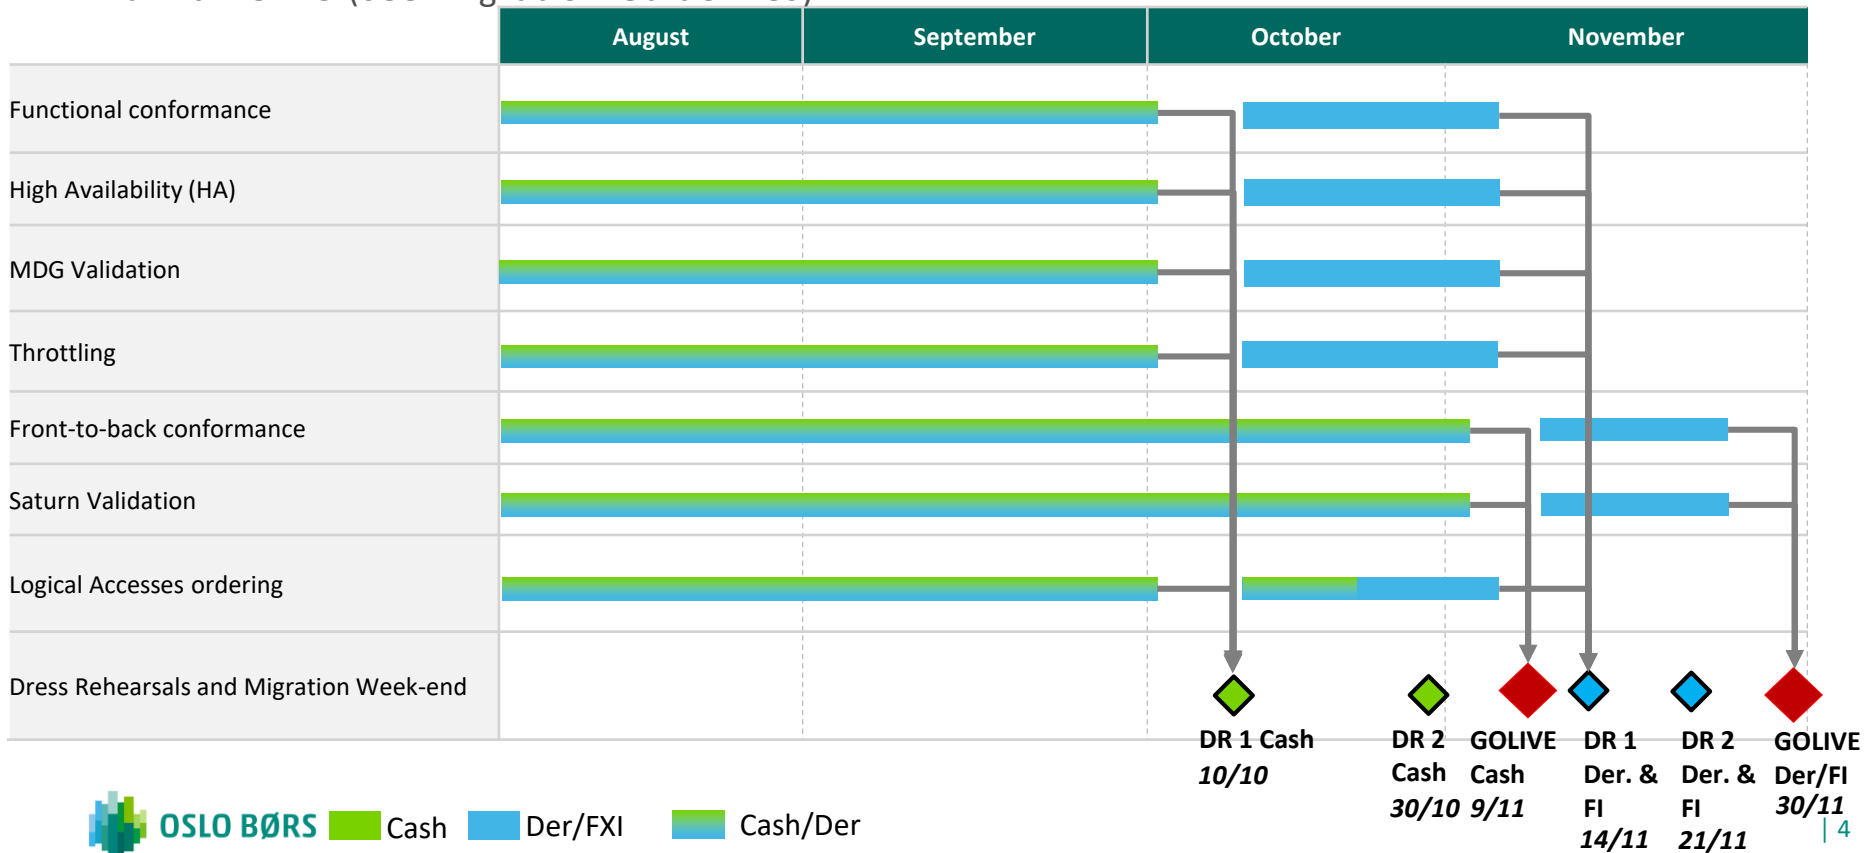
| | August | September | October | November |
|---|---|---|---|---|
| Functional conformance | | | | |
| High Availability (HA) | | | | |
| MDG Validation | | | | |
| Throttling | | | | |
| Front-to-back conformance | | | | |
| Saturn Validation | | | | |
| Logical Accesses ordering | | | | |
| Dress Rehearsals and Migration Week-end | | | | |

DR 1 Cash 10/10

DR 2 Cash 30/10

GOLIVE Cash 9/11

DR 1 Der. & FI 14/11

DR 2 Der. & FI 21/11

GOLIVE Der/FI 30/11

OSLO BØRS Cash Der/FXI Cash/Der

| 4